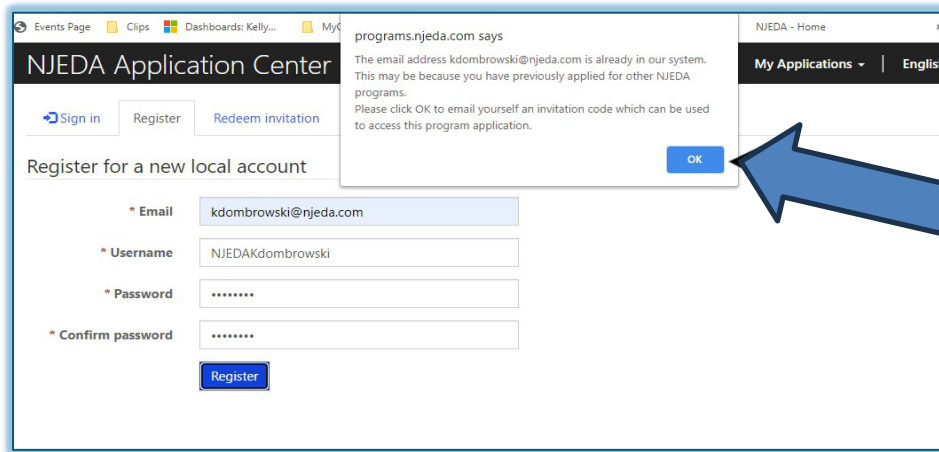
Events Page Clips Dashboards: Kelly... MyC NJEDA - Home

NJEDA Application Center

My Applications English

Sign in Register Redeem invitation

Register for a new local account

programs.njeda.com says

The email address kdombrowski@njeda.com is already in our system. This may be because you have previously applied for other NJEDA programs.
Please click OK to email yourself an invitation code which can be used to access this program application.

OK

* Email kdombrowski@njeda.com

* Username NJEDAKdombrowski

* Password ••••••••

* Confirm password ••••••••

Register